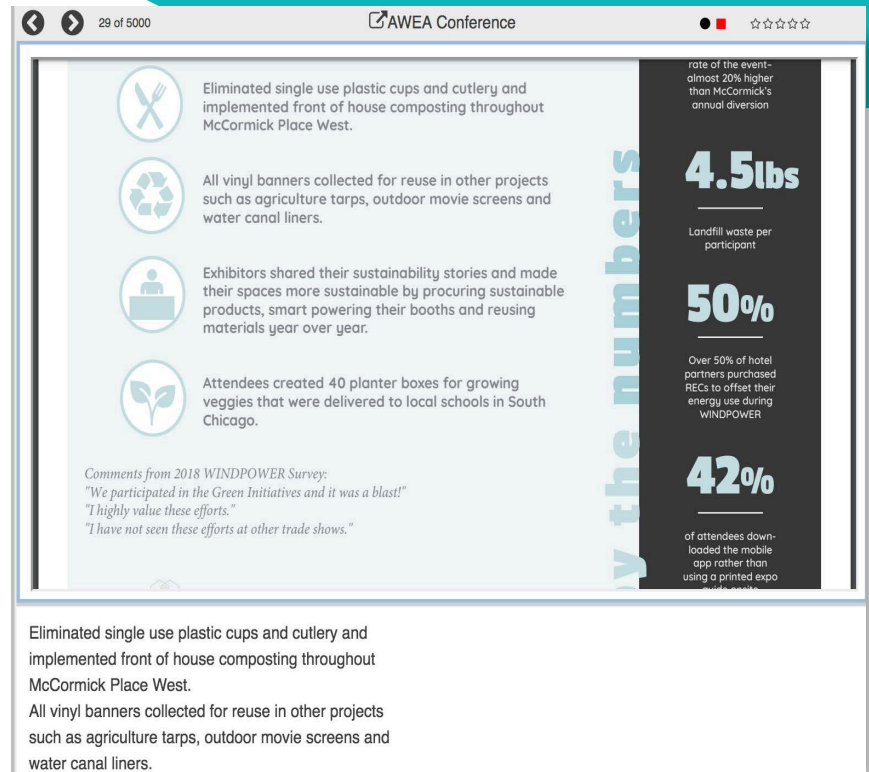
29 of 5000

AWEA Conference

Eliminated single use plastic cups and cutlery and implemented front of house composting throughout McCormick Place West.

All vinyl banners collected for reuse in other projects such as agriculture tarps, outdoor movie screens and water canal liners.

Exhibitors shared their sustainability stories and made their spaces more sustainable by procuring sustainable products, smart powering their booths and reusing materials year over year.

Attendees created 40 planter boxes for growing veggies that were delivered to local schools in South Chicago.

Comments from 2018 WINDPOWER Survey:
"We participated in the Green Initiatives and it was a blast!"
"I highly value these efforts."
"I have not seen these efforts at other trade shows."

y the numbers

rate of the event- almost 20% higher than McCormick's annual diversion

4.5lbs

Landfill waste per participant

50%

Over 50% of hotel partners purchased RECs to offset their energy use during WINDPOWER

42%

of attendees downloaded the mobile app rather than using a printed expo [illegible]

Eliminated single use plastic cups and cutlery and implemented front of house composting throughout McCormick Place West.
All vinyl banners collected for reuse in other projects such as agriculture tarps, outdoor movie screens and water canal liners.